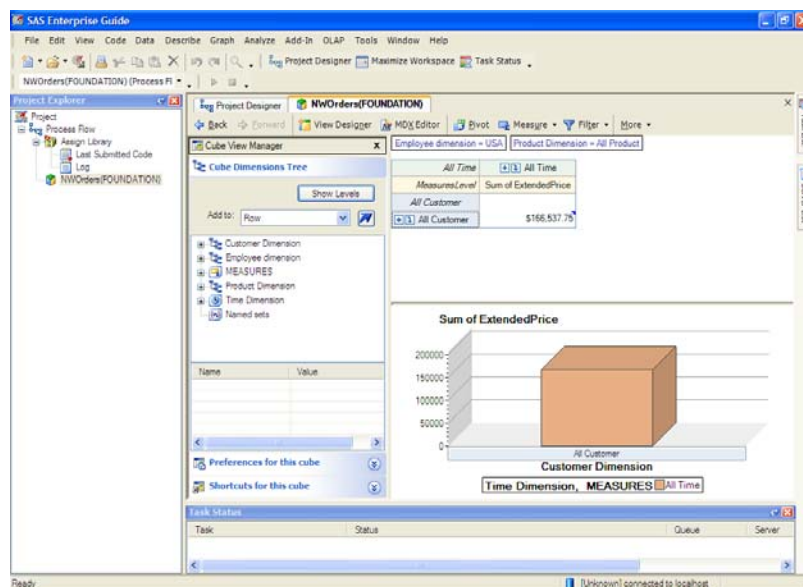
SAS Enterprise Guide

File Edit View Code Data Describe Graph Analyze Add-In OLAP Tools Window Help

Project Designer Maximize Workspace Task Status

NWOrders(FOUNDATION) (Process Fl

Project Explorer

Project
Process Flow
Assign Library
Last Submitted Code
Log
NWOrders(FOUNDATION)

Project Designer NWOrders(FOUNDATION)

Back Forward View Designer MDX Editor Pivot Measure Filter More

Cube View Manager

Employee dimension = USA Product Dimension = All Product

Cube Dimensions Tree

Show Levels

Add to: Row

Customer Dimension
Employee dimension
MEASURES
Product Dimension
Time Dimension
Named sets

| | All Time | All Time |
|---|---|---|
| | MeasuresLevel | Sum of ExtendedPrice |
| All Customer | | |
| All Customer | | $166,537.75 |

Sum of ExtendedPrice

200000
150000
100000
50000
0

All Customer
Customer Dimension

Time Dimension, MEASURES All Time

| Name | Value |
|---|---|

Preferences for this cube

Shortcuts for this cube

Task Status

| Task | Status | Queue | Server |
|---|---|---|---|

Ready

[Unknown] connected to localhost